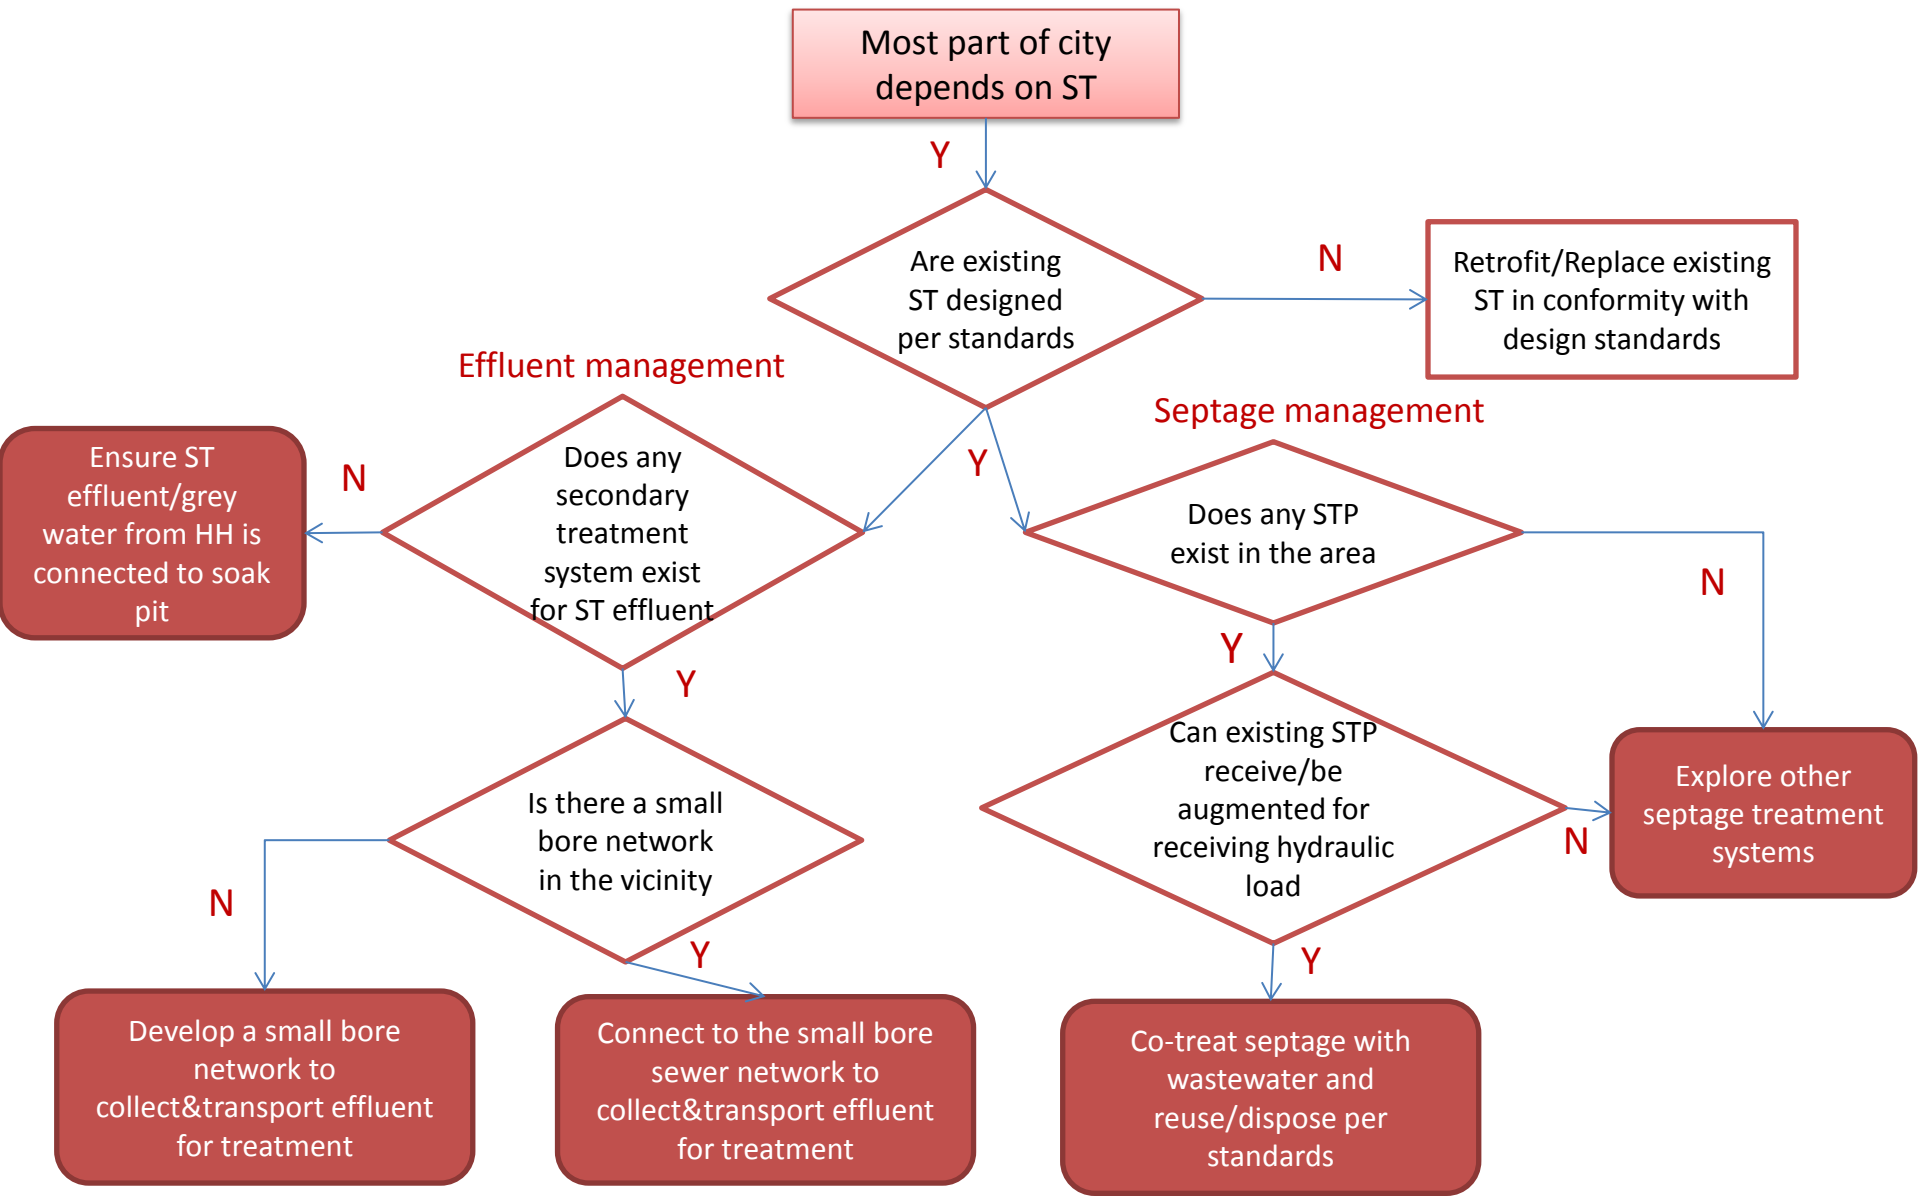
Most part of city depends on ST

Y

Are existing ST designed per standards

N

Retrofit/Replace existing ST in conformity with design standards

Effluent management

Septage management

Y

Ensure ST effluent/grey water from HH is connected to soak pit

N

Does any secondary treatment system exist for ST effluent

Does any STP exist in the area

N

Y

Y

Can existing STP receive/be augmented for receiving hydraulic load

Explore other septage treatment systems

N

Is there a small bore network in the vicinity

N

Y

Y

Develop a small bore network to collect&transport effluent for treatment

Connect to the small bore sewer network to collect&transport effluent for treatment

Co-treat septage with wastewater and reuse/dispose per standards